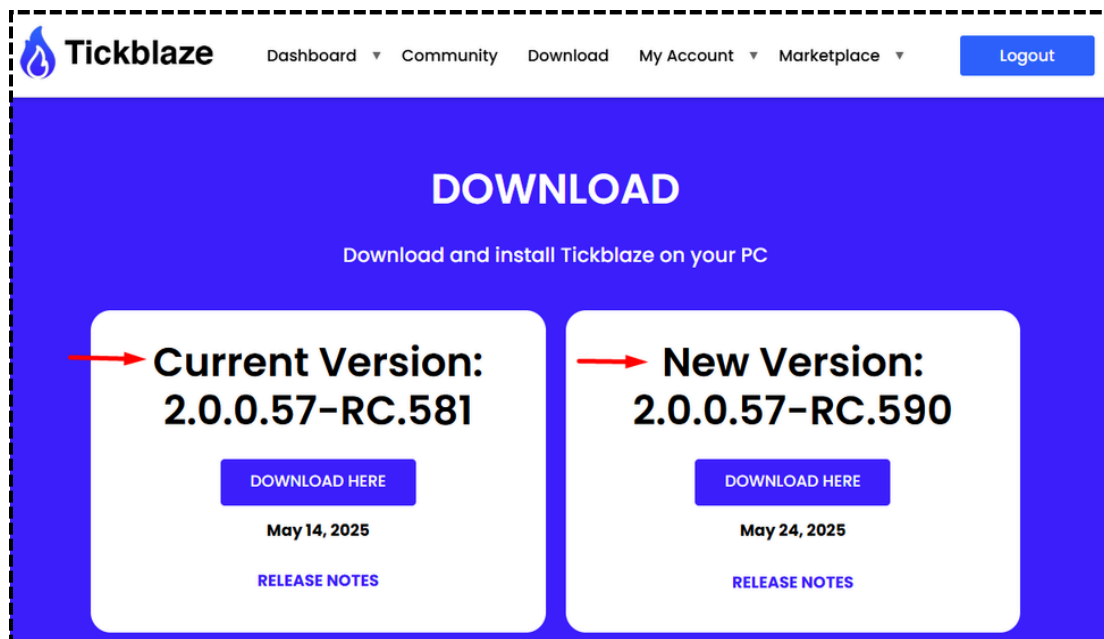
Tickblaze

Dashboard ▾ Community Download My Account ▾ Marketplace ▾

Logout

DOWNLOAD

Download and install Tickblaze on your PC

Current Version:
2.0.0.57-RC.581

DOWNLOAD HERE

May 14, 2025

RELEASE NOTES

New Version:
2.0.0.57-RC.590

DOWNLOAD HERE

May 24, 2025

RELEASE NOTES